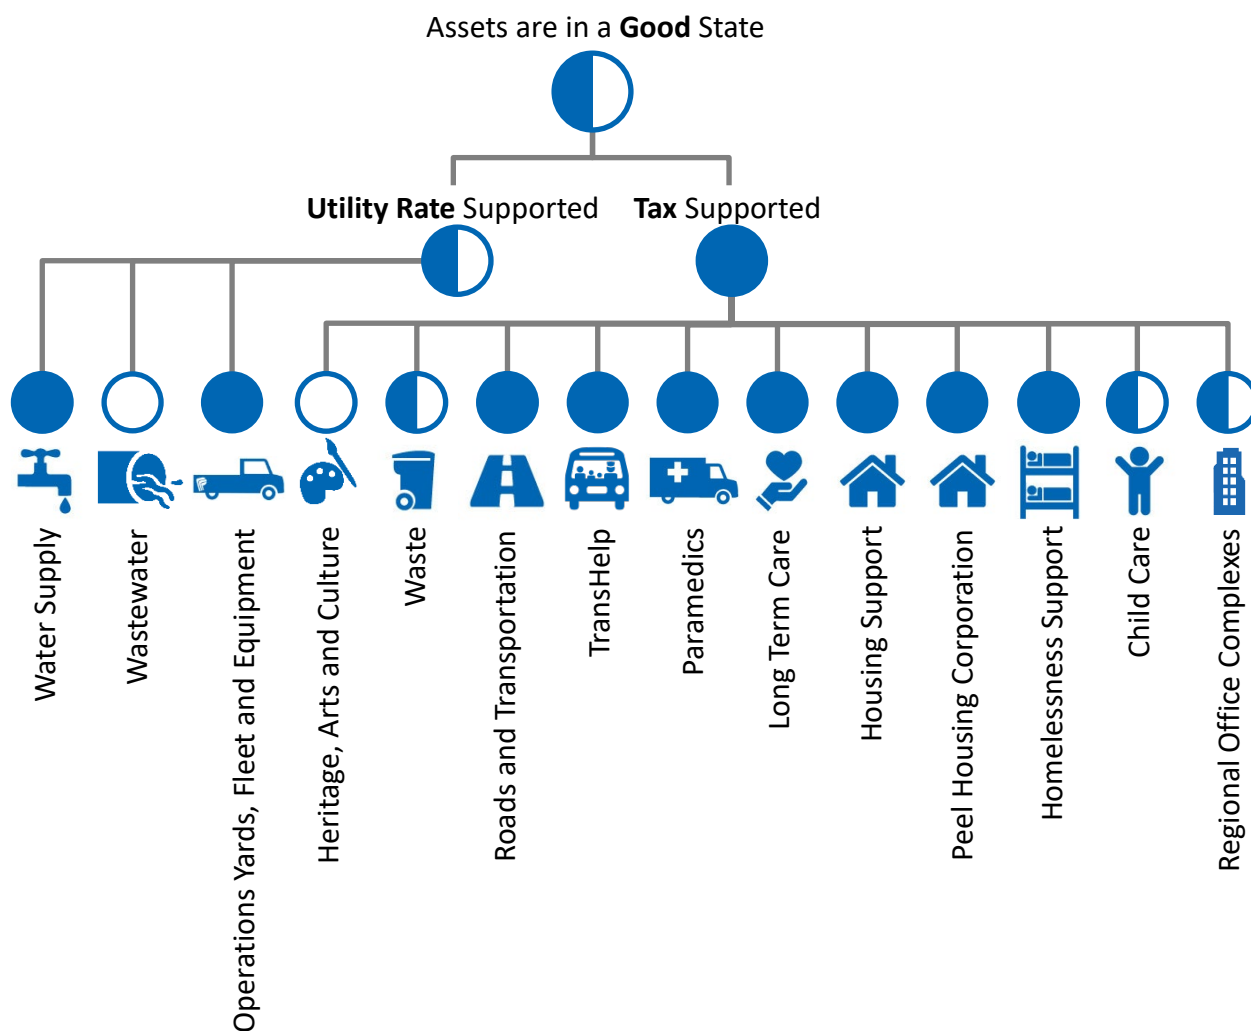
Assets are in a **Good** State

**Utility Rate** Supported

**Tax** Supported

Water Supply

Wastewater

Operations Yards, Fleet and Equipment

Heritage, Arts and Culture

Waste

Roads and Transportation

TransHelp

Paramedics

Long Term Care

Housing Support

Peel Housing Corporation

Homelessness Support

Child Care

Regional Office Complexes